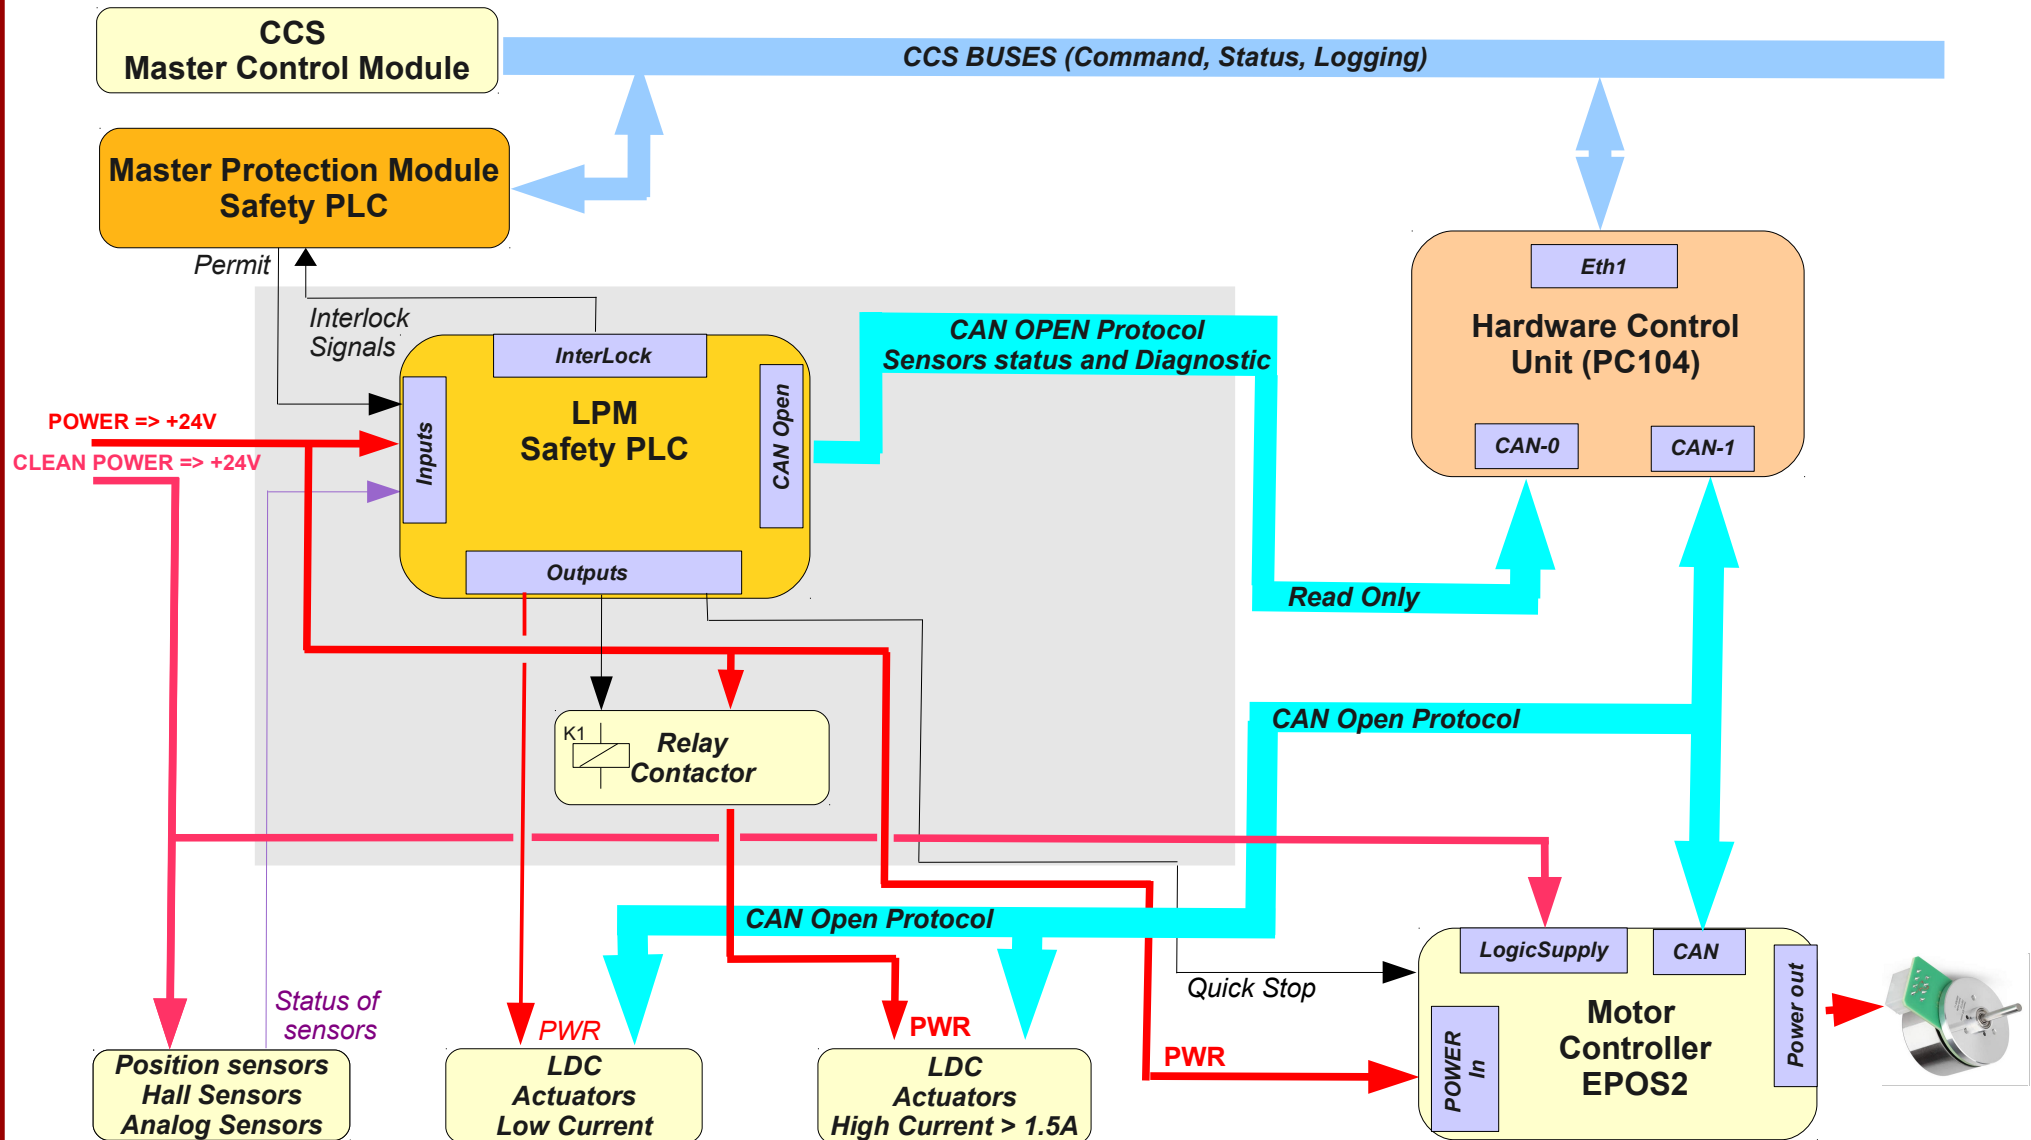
CCS
Master Control Module

CCS BUSES (Command, Status, Logging)

Master Protection Module
Safety PLC

Permit

Interlock
Signals

InterLock

LPM
Safety PLC

Inputs

CAN Open

Outputs

CAN OPEN Protocol
Sensors status and Diagnostic

Eth1

Hardware Control
Unit (PC104)

CAN-0

CAN-1

POWER => +24V

CLEAN POWER => +24V

Read Only

K1

Relay
Contactor

CAN Open Protocol

CAN Open Protocol

Quick Stop

Status of
sensors

PWR

PWR

PWR

LogicSupply

CAN

Power out

POWER
In

Motor
Controller
EPOS2

Position sensors
Hall Sensors
Analog Sensors

LDC
Actuators
Low Current

LDC
Actuators
High Current > 1.5A